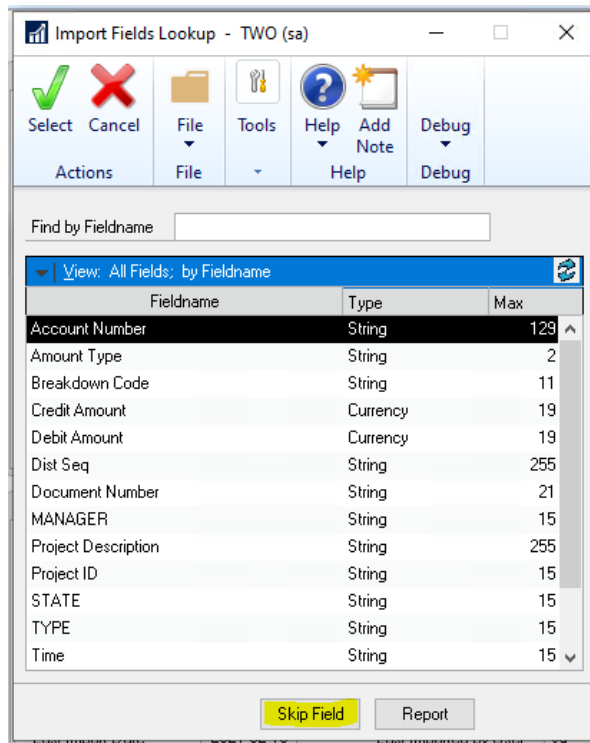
Import Fields Lookup - TWO (sa)

Select Cancel
Actions

File
File

Tools

Help Add Note
Help

Debug
Debug

Find by Fieldname

View: All Fields; by Fieldname

| Fieldname | Type | Max |
|---|---|---|
| Account Number | String | 129 |
| Amount Type | String | 2 |
| Breakdown Code | String | 11 |
| Credit Amount | Currency | 19 |
| Debit Amount | Currency | 19 |
| Dist Seq | String | 255 |
| Document Number | String | 21 |
| MANAGER | String | 15 |
| Project Description | String | 255 |
| Project ID | String | 15 |
| STATE | String | 15 |
| TYPE | String | 15 |
| Time | String | 15 |

Skip Field Report